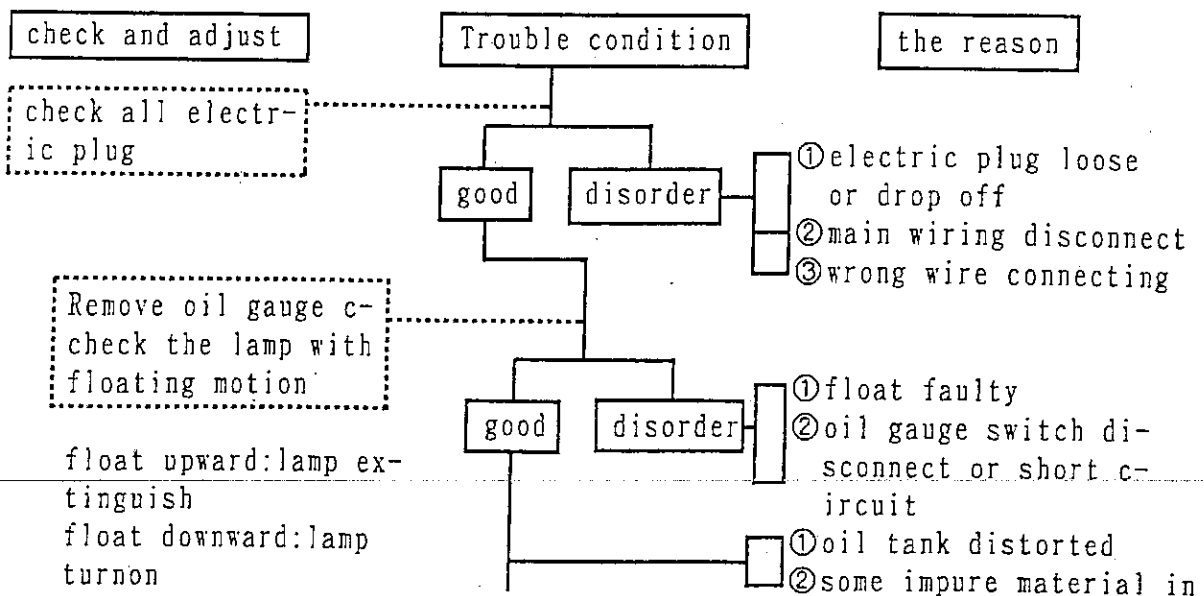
check and adjust

Trouble condition

the reason

check all electric plug

good

disorder

①electric plug loose or drop off
②main wiring disconnect
③wrong wire connecting

Remove oil gauge ccheck the lamp with floating motion

good

disorder

①float faulty
②oil gauge switch disconnect or short circuit

float upward:lamp extinguish
float downward:lamp turnon

①oil tank distorted
②some impure material in